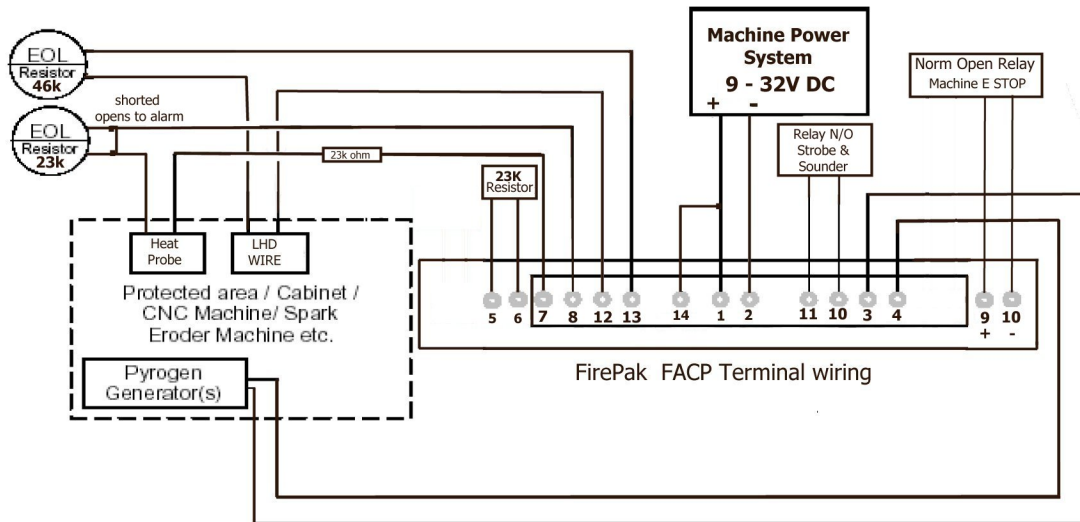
EOL
Resistor
46k

shorted
opens to alarm

EOL
Resistor
23k

23k ohm

Machine Power System
9 - 32V DC
+ -

Norm Open Relay
Machine E STOP

Relay N/O
Strobe &
Sounder

23K
Resistor

Heat
Probe

LHD
WIRE

Protected area / Cabinet / CNC Machine/ Spark Eroder Machine etc.

Pyrogen
Generator(s)

5 6 7 8 12 13 14 1 2 11 10 3 4 9 10
+ -

FirePak FACP Terminal wiring